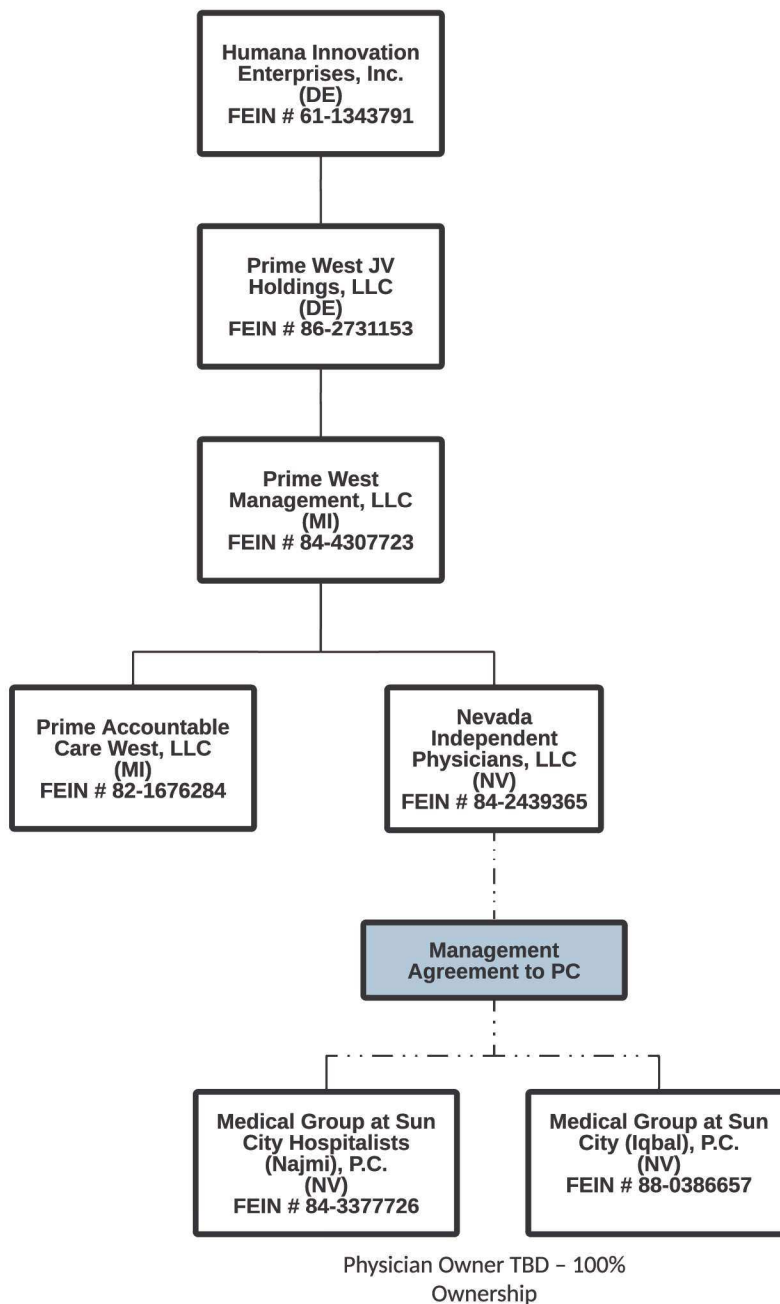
Humana Innovation Enterprises, Inc.
(DE)
FEIN # 61-1343791

Prime West JV Holdings, LLC
(DE)
FEIN # 86-2731153

Prime West Management, LLC
(MI)
FEIN # 84-4307723

Prime Accountable Care West, LLC
(MI)
FEIN # 82-1676284

Nevada Independent Physicians, LLC
(NV)
FEIN # 84-2439365

Management Agreement to PC

Medical Group at Sun City Hospitalists (Najmi), P.C.
(NV)
FEIN # 84-3377726

Medical Group at Sun City (Iqbal), P.C.
(NV)
FEIN # 88-0386657

Physician Owner TBD – 100% Ownership